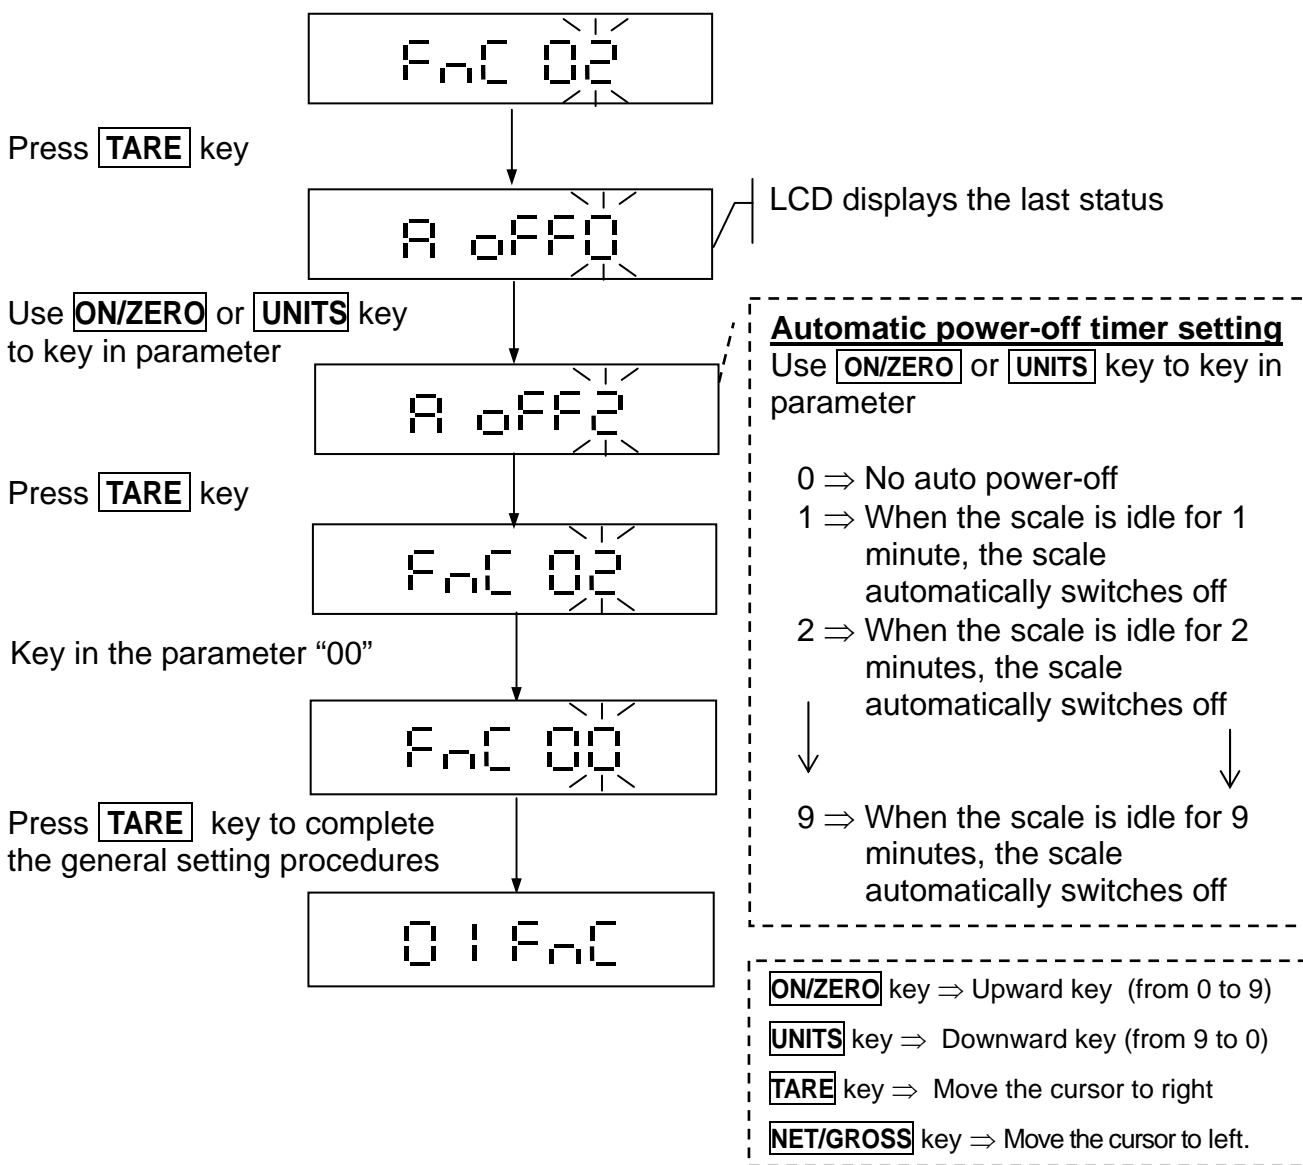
FnC 02

Press TARE key

A oFF0

LCD displays the last status

Use ON/ZERO or UNITS key to key in parameter

A oFF2

Press TARE key

FnC 02

Key in the parameter “00”

FnC 00

Press TARE key to complete the general setting procedures

01 FnC

Automatic power-off timer setting
Use ON/ZERO or UNITS key to key in parameter

0 $\Rightarrow$ No auto power-off
1 $\Rightarrow$ When the scale is idle for 1 minute, the scale automatically switches off
2 $\Rightarrow$ When the scale is idle for 2 minutes, the scale automatically switches off

9 $\Rightarrow$ When the scale is idle for 9 minutes, the scale automatically switches off

ON/ZERO key $\Rightarrow$ Upward key (from 0 to 9)
UNITS key $\Rightarrow$ Downward key (from 9 to 0)
TARE key $\Rightarrow$ Move the cursor to right
NET/GROSS key $\Rightarrow$ Move the cursor to left.